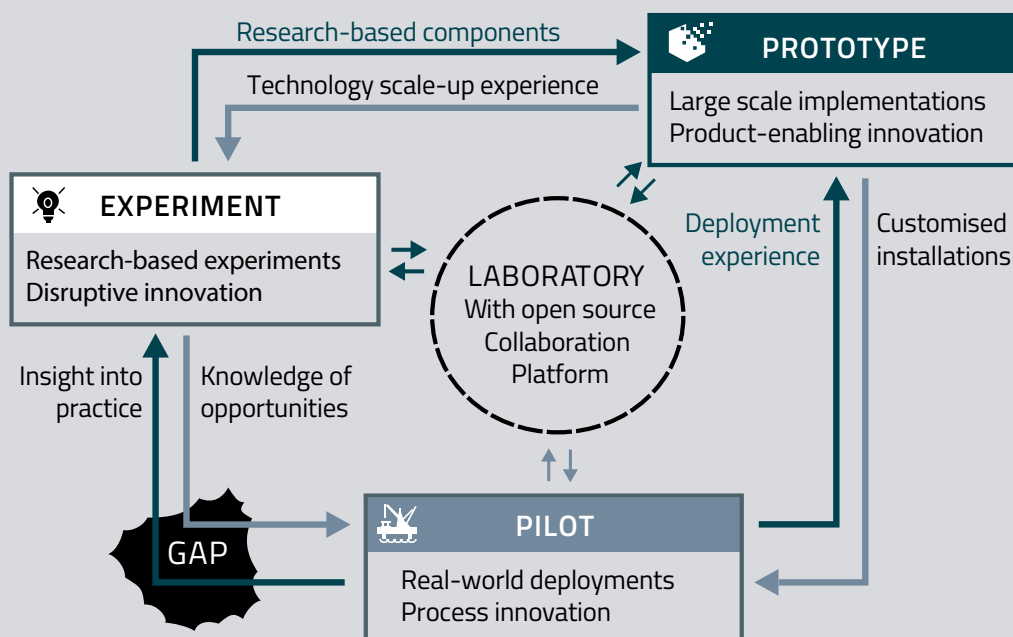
Research-based components

PROTOTYPE

Technology scale-up experience

Large scale implementations
Product-enabling innovation

EXPERIMENT

Research-based experiments
Disruptive innovation

LABORATORY
With open source
Collaboration
Platform

Deployment experience

Customised installations

Insight into practice

Knowledge of opportunities

GAP

PILOT

Real-world deployments
Process innovation